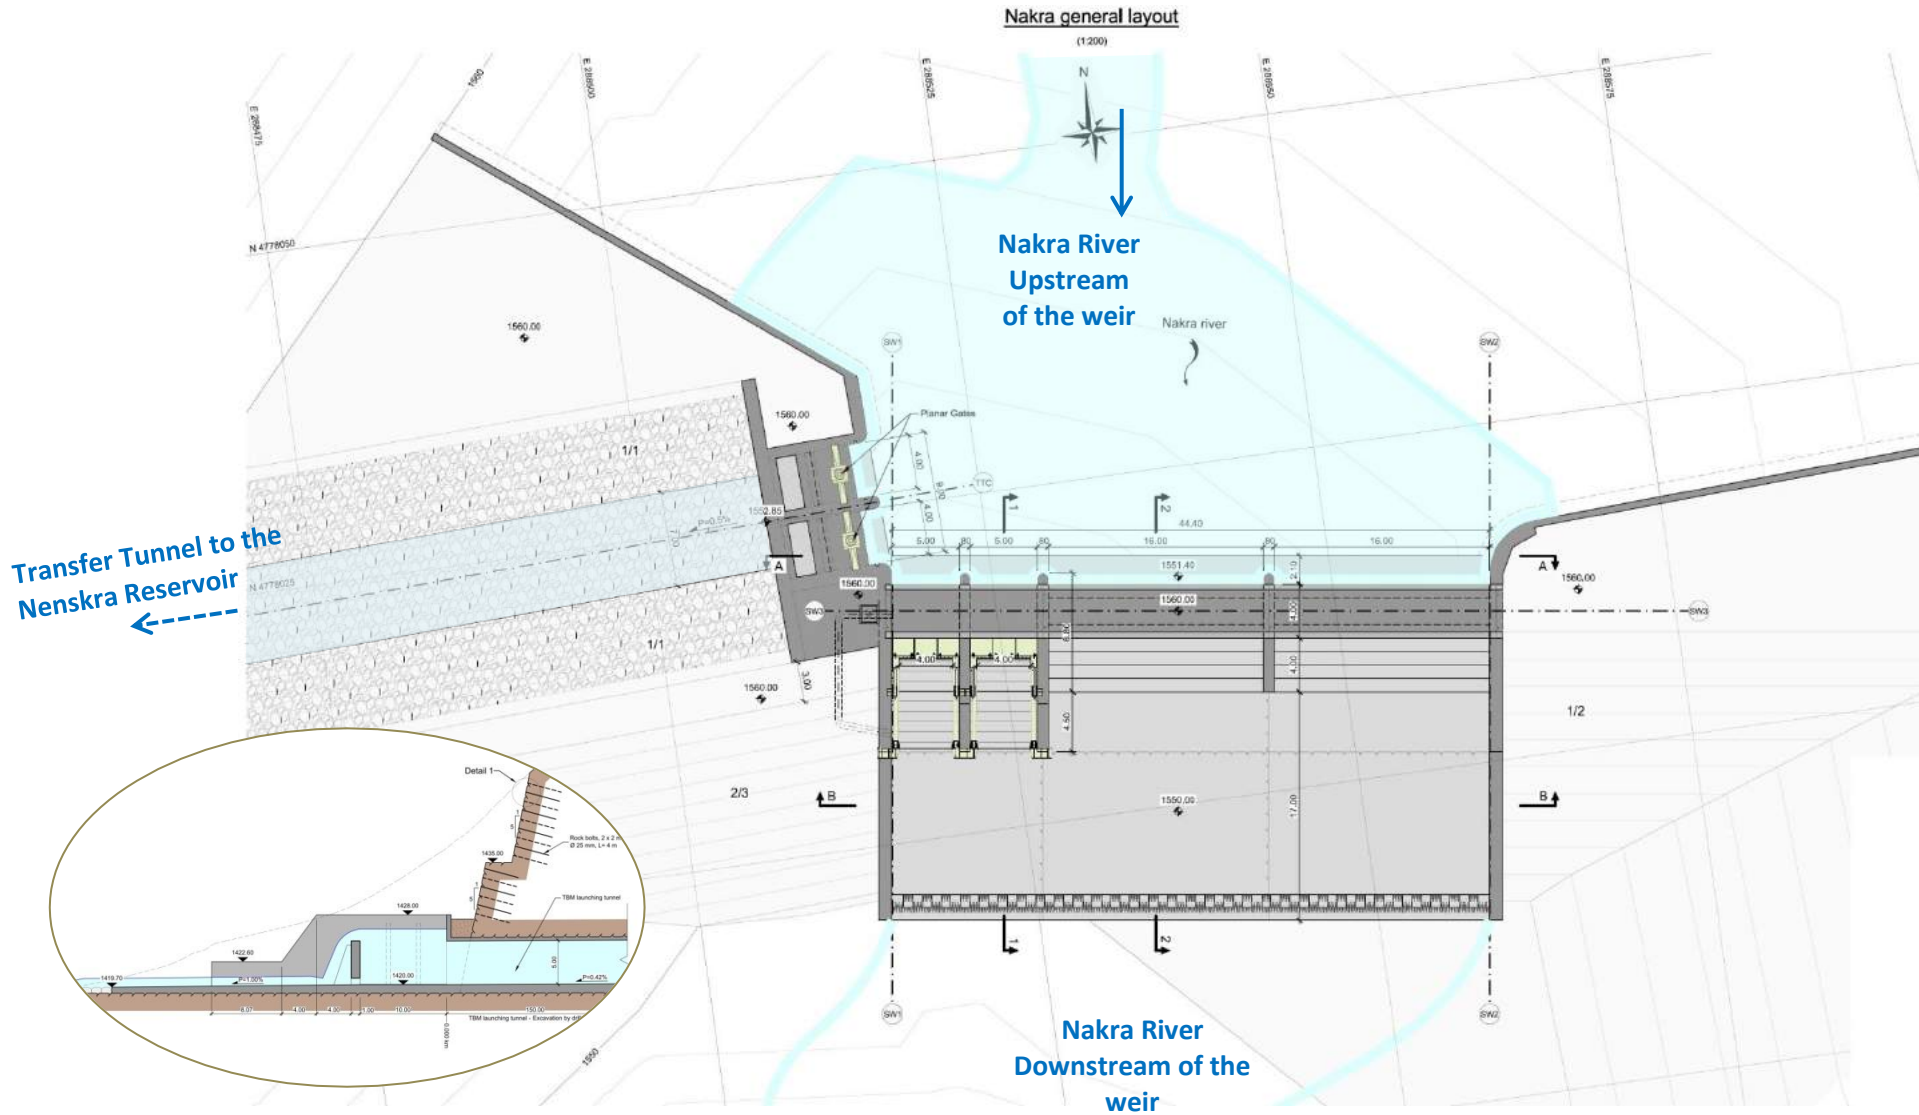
Nakra general layout

(1:200)

E 288475

1560

E 288500

E 288525

E 288550

E 288575

N

N 4778050

Nakra River Upstream of the weir

Nakra river

1560.00

SW1

SW2

1560.00

Planar Gates

1/1

4.00

8.90

4.00

TTC

1552.85

P=0.5%

7.70

1

2

44.40

5.00

80

5.00

80

16.00

80

16.00

Transfer Tunnel to the Nenskra Reservoir

A

1560.00

1551.40

2.10

A

1560.00

N 4778025

SW3

1560.00

4.00

SW3

1/1

8.00

4.00

4.00

4.00

1560.00

3.00

4.50

1/2

Detail 1

Rock bolts, 2 x 2 m Ø 25 mm, L= 4 m

1435.00

TBM launching tunnel

1428.00

2/3

B

B

1550.00

17.00

1422.60

1419.70

P=1.00%

1420.00

5.00

P=0.42%

8.07

4.00

4.50

1.00

10.00

150.00

0.000 km

TBM launching tunnel - Excavation by drill

1

2

1550

SW1

SW2

Nakra River Downstream of the weir